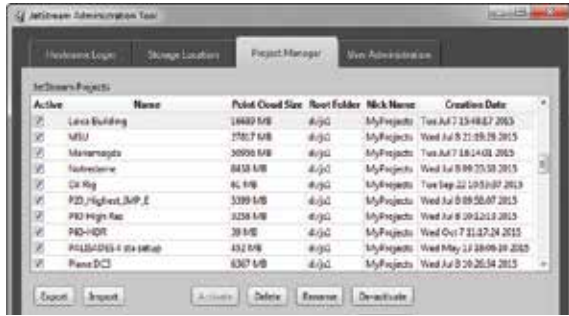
JetStream Administration Tool

Hardware Login | Storage Location | Project Manager | User Administration

JetStream Projects

| Active | Name | Point Cloud Size | Root Folder | Nick Name | Creation Date |
|---|---|---|---|---|---|
| ☑ | Leica Building | 14449 MB | d:/js1 | MyProjects | Tue Jul 7 13:48:57 2015 |
| ☑ | MSU | 37817 MB | d:/js1 | MyProjects | Wed Jul 8 21:09:39 2015 |
| ☑ | Mariamagda | 36998 MB | d:/js1 | MyProjects | Tue Jul 7 18:14:01 2015 |
| ☑ | Notredame | 8458 MB | d:/js1 | MyProjects | Wed Jul 8 09:33:30 2015 |
| ☑ | Oil Rig | 91 MB | d:/js1 | MyProjects | Tue Sep 22 10:53:07 2015 |
| ☑ | P20_Highest_IMP_E | 3399 MB | d:/js1 | MyProjects | Wed Jul 8 09:56:07 2015 |
| ☑ | P40 High Res | 3258 MB | d:/js1 | MyProjects | Wed Jul 8 10:12:13 2015 |
| ☑ | P40-HDR | 39 MB | d:/js1 | MyProjects | Wed Oct 7 11:17:24 2015 |
| ☑ | P40/P30 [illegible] | 452 MB | d:/js1 | MyProjects | Wed May 13 18:09:19 2015 |
| ☑ | Piano DC3 | 6367 MB | d:/js1 | MyProjects | Wed Jul 8 10:20:34 2015 |

Export | Import | Activate | Delete | Rename | De-activate